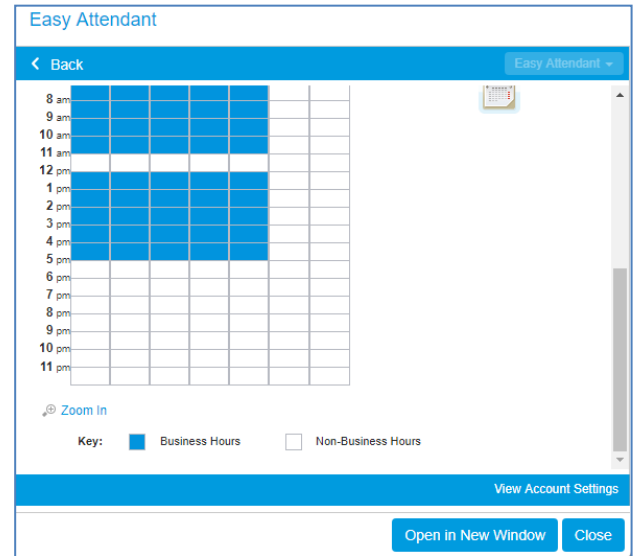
Easy Attendant

Back

Easy Attendant

8 am
9 am
10 am
11 am
12 pm
1 pm
2 pm
3 pm
4 pm
5 pm
6 pm
7 pm
8 pm
9 pm
10 pm
11 pm

Zoom In

Key: Business Hours Non-Business Hours

View Account Settings

Open in New Window Close